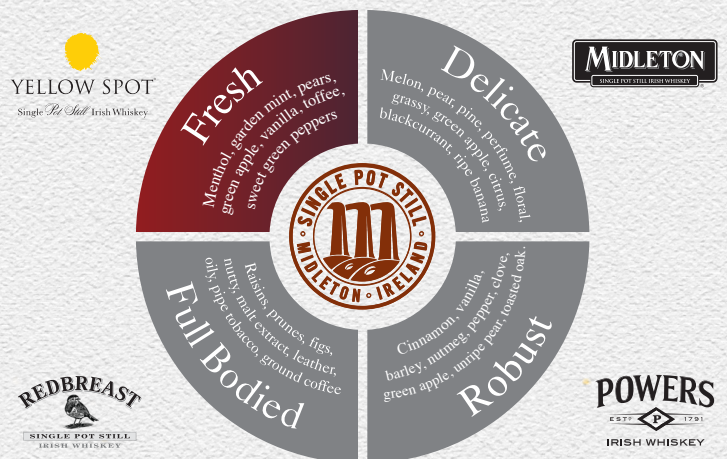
YELLOW SPOT
Single Pot Still Irish Whiskey

MIDLETON
SINGLE POT STILL IRISH WHISKEY

Fresh
Menthol, garden mint, pears, green apple, vanilla, toffee, sweet green peppers

Delicate
Melon, pear, pine, perfume, floral, grassy, green apple, citrus, blackcurrant, ripe banana

SINGLE POT STILL
MIDLETON · IRELAND

Full Bodied
Raisins, prunes, figs, nutty, malt extract, leather, oily, pipe tobacco, ground coffee

Robust
Cinnamon, vanilla, barley, nutmeg, pepper, clove, green apple, unripe pear, toasted oak

REDBREAST
SINGLE POT STILL
IRISH WHISKEY

POWERS
ESTD 1791
P
IRISH WHISKEY